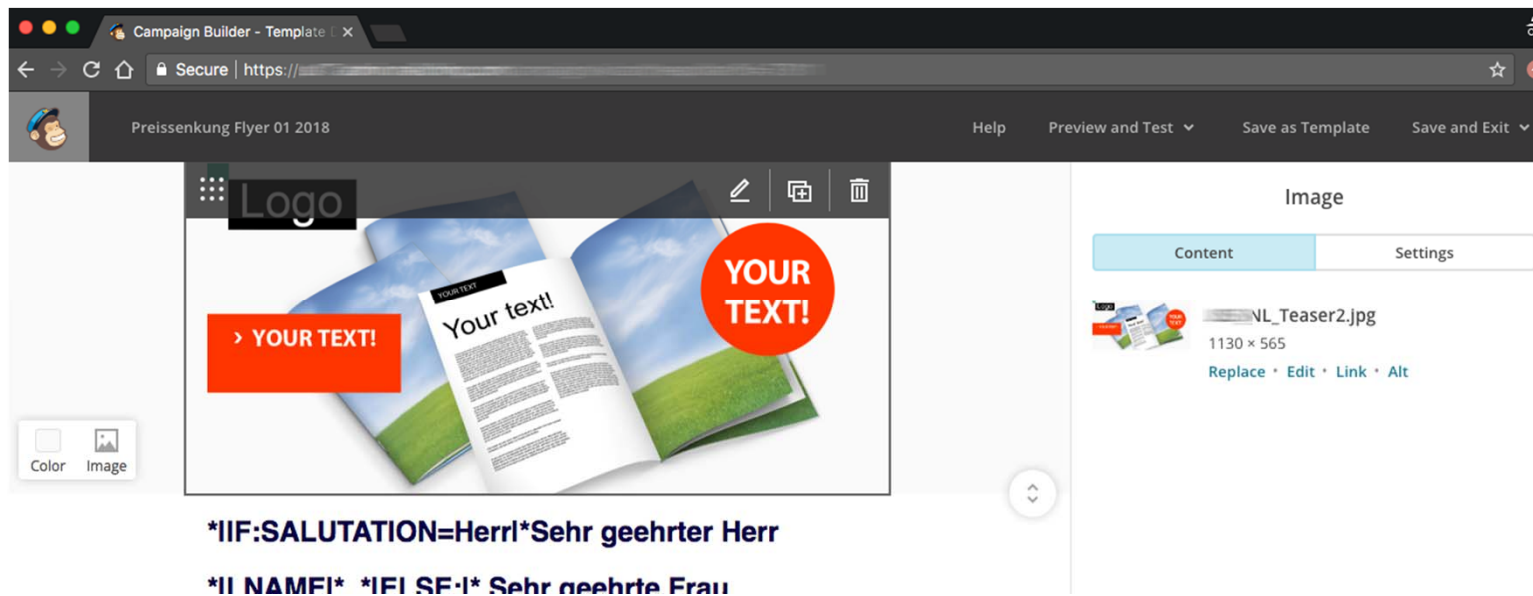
Campaign Builder - Template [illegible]

Secure | https://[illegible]

Preissenkung Flyer 01 2018

Help
Preview and Test
Save as Template
Save and Exit

Logo

YOUR TEXT

Your text!

› YOUR TEXT!

YOUR TEXT!

Color
Image

Image

Content
Settings

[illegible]NL_Teaser2.jpg
1130 × 565
Replace • Edit • Link • Alt

*|IF:SALUTATION=Herr|*Sehr geehrter Herr

*|LNAME|* *|ELSE:|* Sehr geehrte Frau